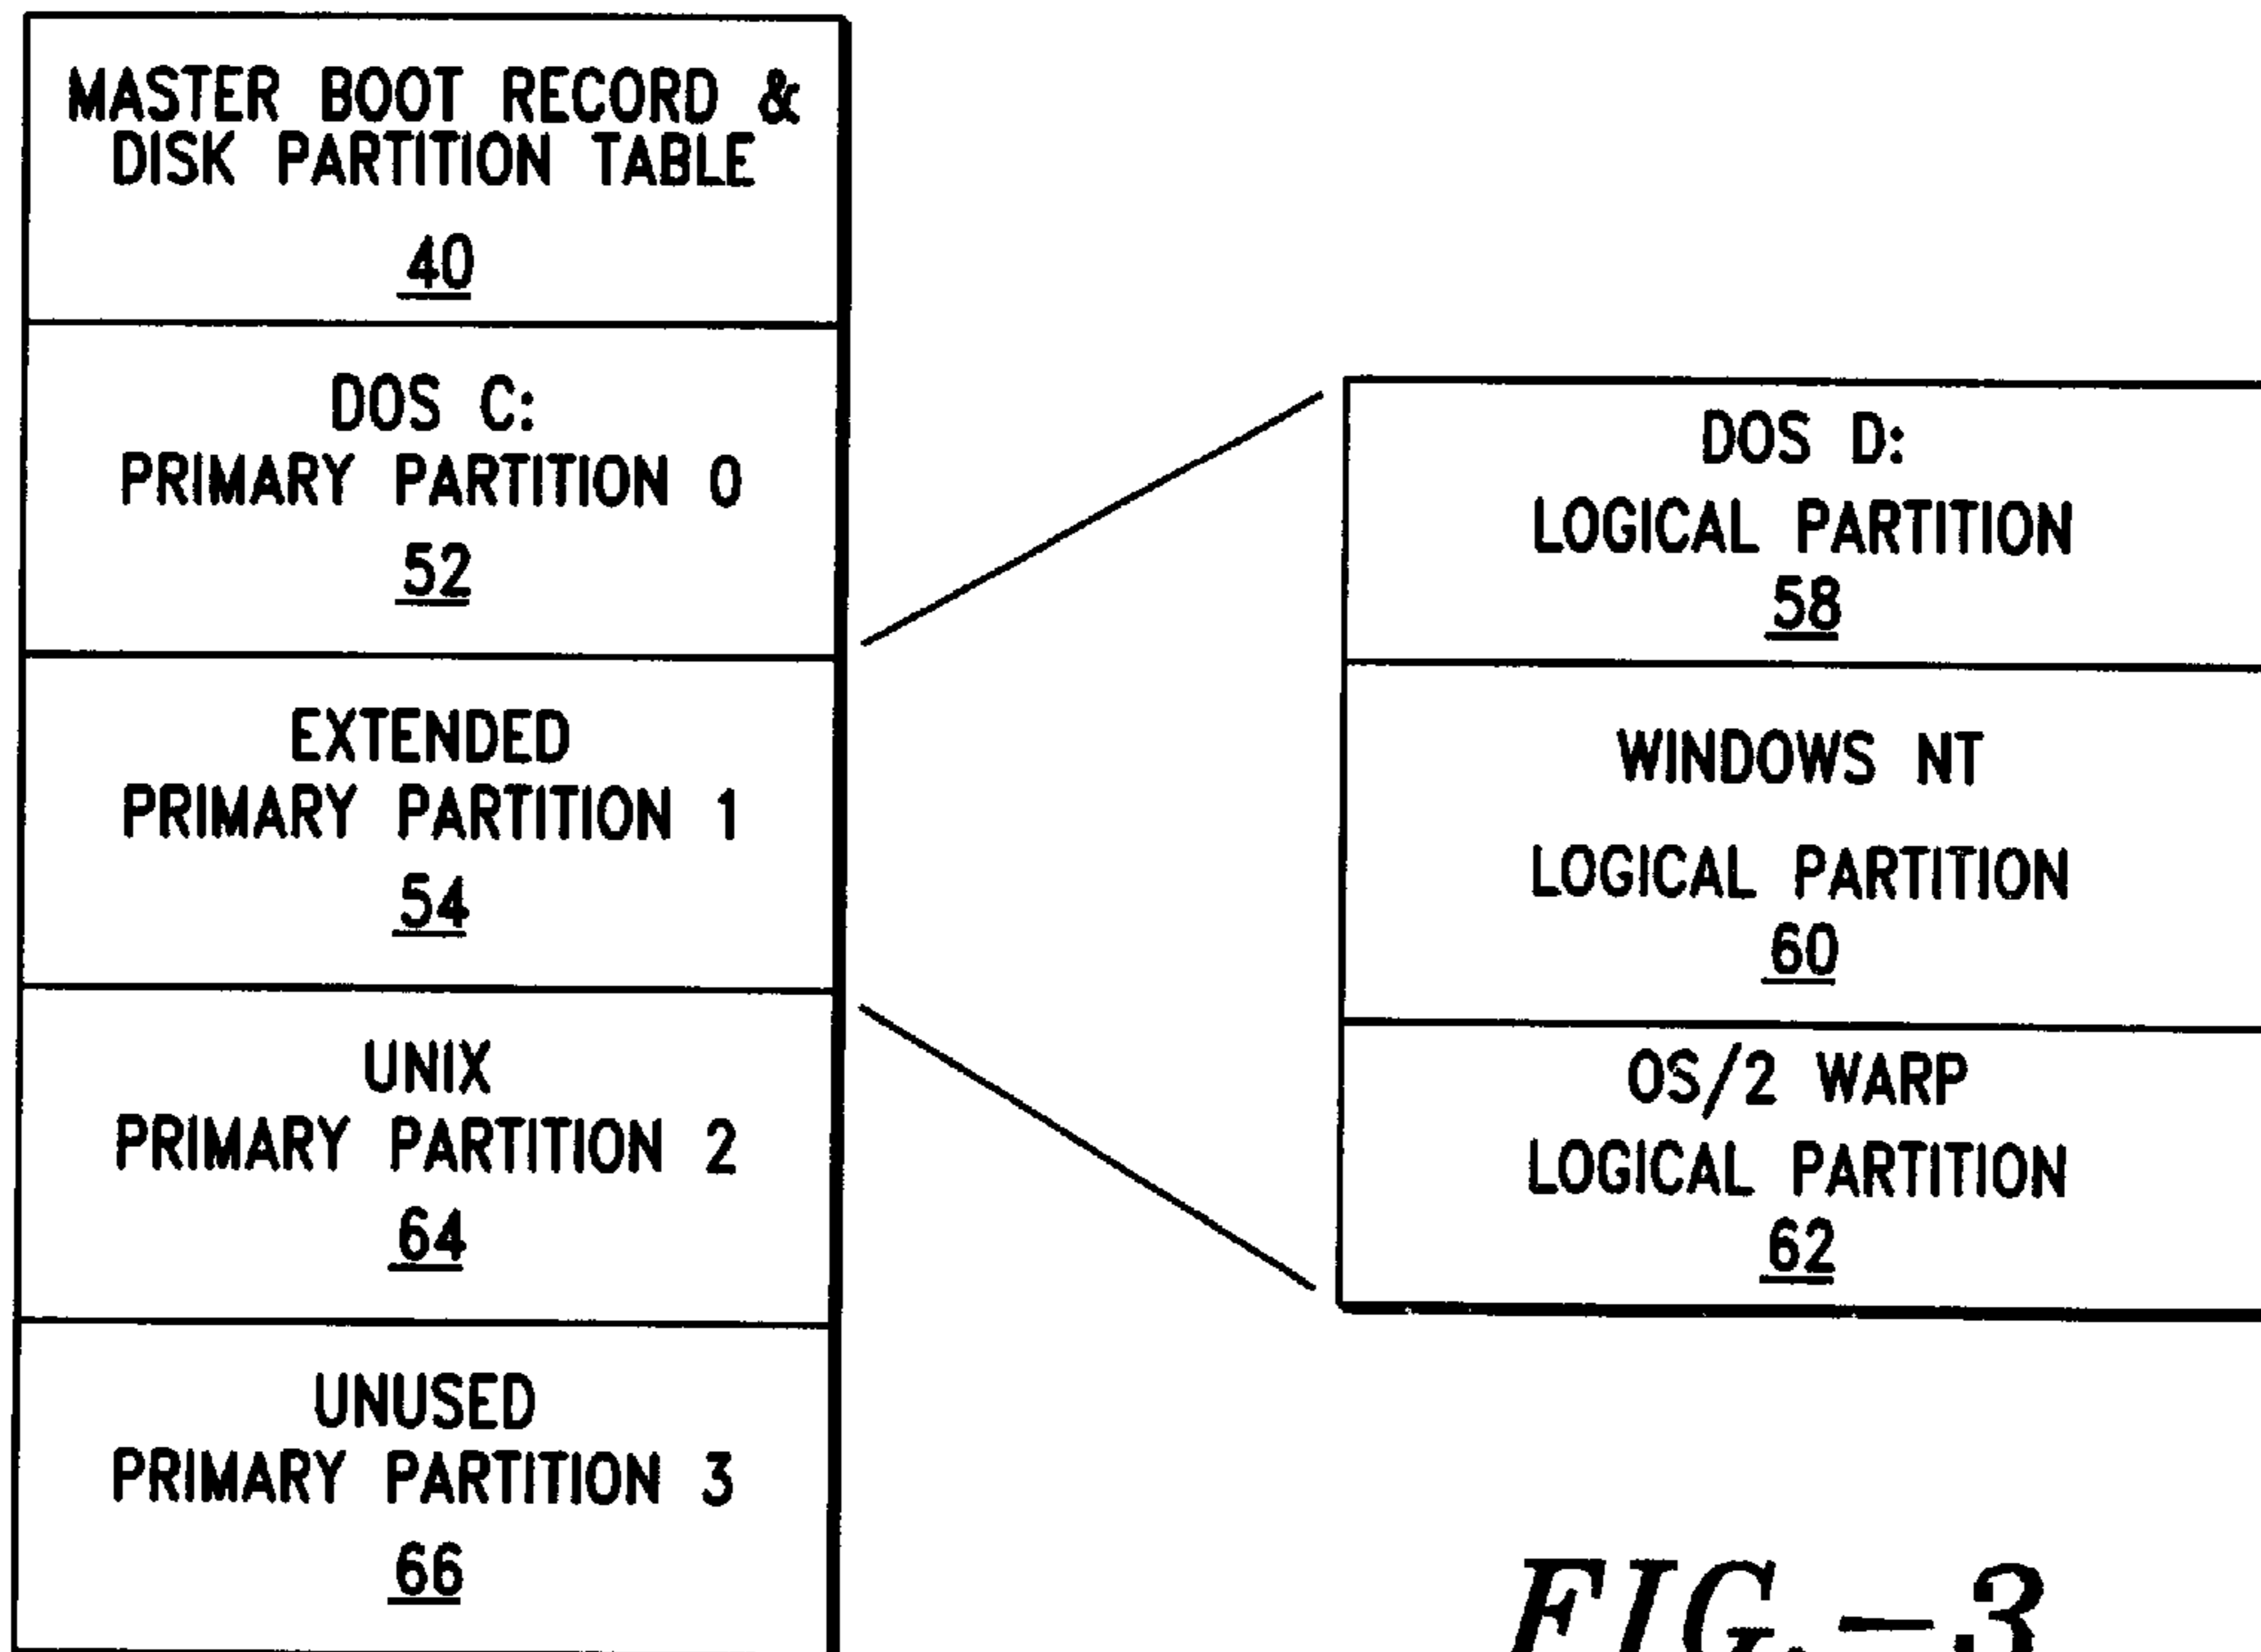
MASTER BOOT RECORD & DISK PARTITION TABLE
40

DOS C:
PRIMARY PARTITION 0
52

EXTENDED
PRIMARY PARTITION 1
54

UNIX
PRIMARY PARTITION 2
64

UNUSED
PRIMARY PARTITION 3
66

DOS D:
LOGICAL PARTITION
58

WINDOWS NT
LOGICAL PARTITION
60

OS/2 WARP
LOGICAL PARTITION
62

FIG.–3